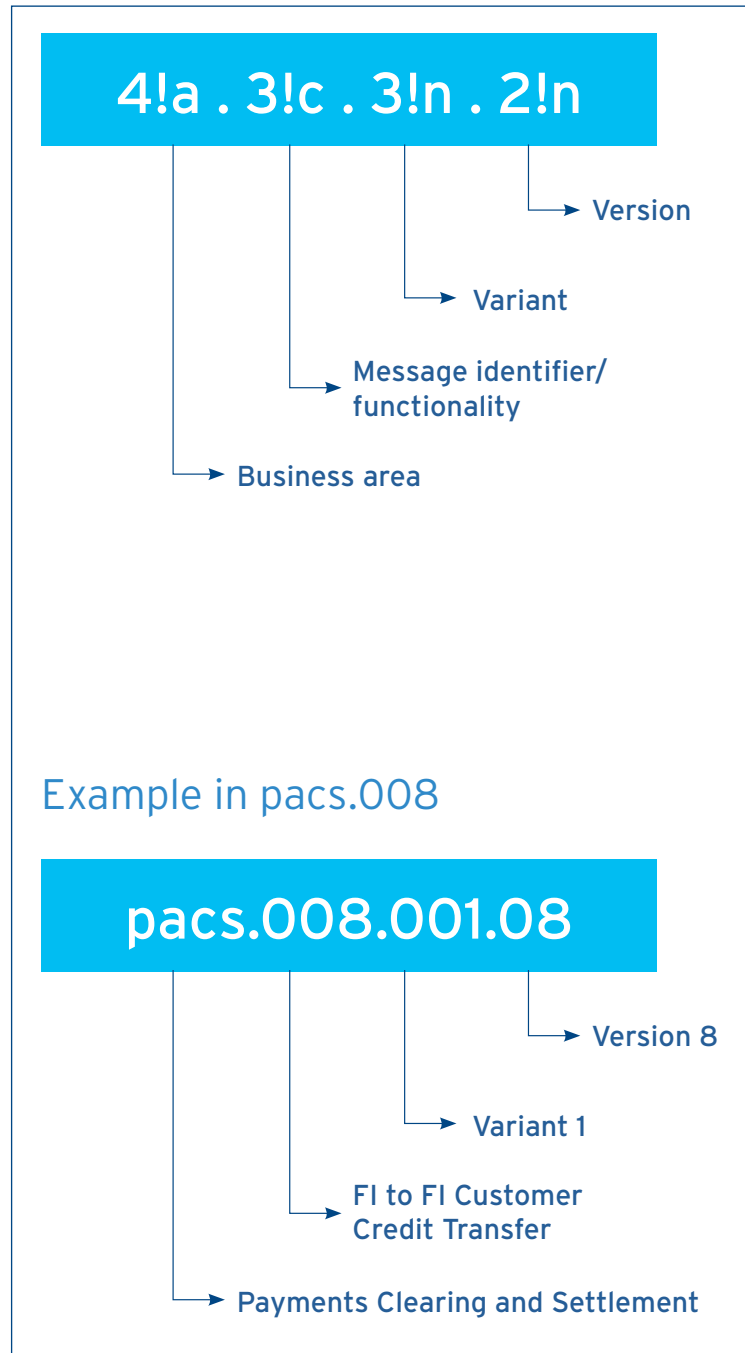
4!a . 3!c . 3!n . 2!n

Version

Variant

Message identifier/ functionality

Business area

Example in pacs.008

pacs.008.001.08

Version 8

Variant 1

FI to FI Customer Credit Transfer

Payments Clearing and Settlement